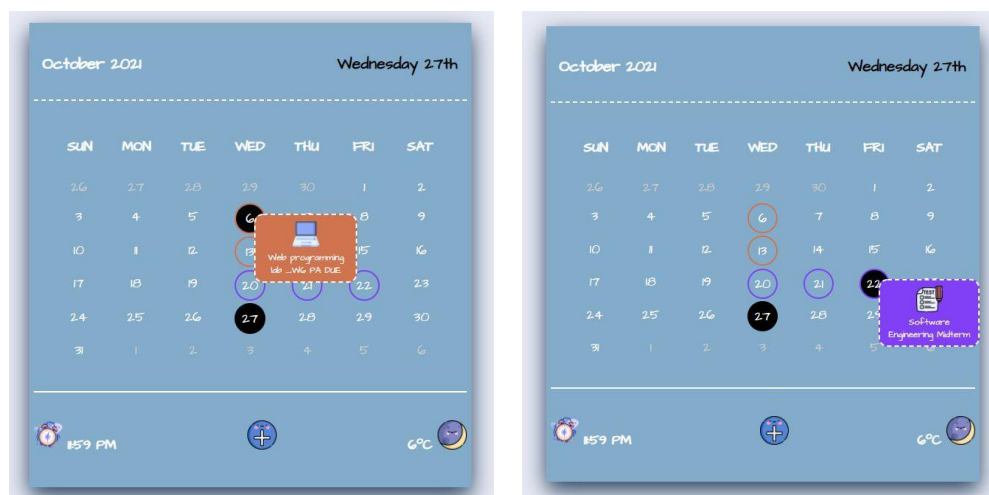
October 2021

Wednesday 27th

| SUN | MON | TUE | WED | THU | FRI | SAT |
|---|---|---|---|---|---|---|
| 26 | 27 | 28 | 29 | 30 | 1 | 2 |
| 3 | 4 | 5 | 6 | | 8 | 9 |
| 10 | 11 | 12 | 13 | | 15 | 16 |
| 17 | 18 | 19 | 20 | 21 | 22 | 23 |
| 24 | 25 | 26 | 27 | 28 | 29 | 30 |
| 31 | 1 | 2 | 3 | 4 | 5 | 6 |

Web programming lab ...WG PA DUE

11:59 PM

6°C

October 2021

Wednesday 27th

| SUN | MON | TUE | WED | THU | FRI | SAT |
|---|---|---|---|---|---|---|
| 26 | 27 | 28 | 29 | 30 | 1 | 2 |
| 3 | 4 | 5 | 6 | 7 | 8 | 9 |
| 10 | 11 | 12 | 13 | 14 | 15 | 16 |
| 17 | 18 | 19 | 20 | 21 | 22 | |
| 24 | 25 | 26 | 27 | 28 | 29 | |
| 31 | 1 | 2 | 3 | 4 | 5 | |

TEST

Software Engineering Midterm

11:59 PM

6°C